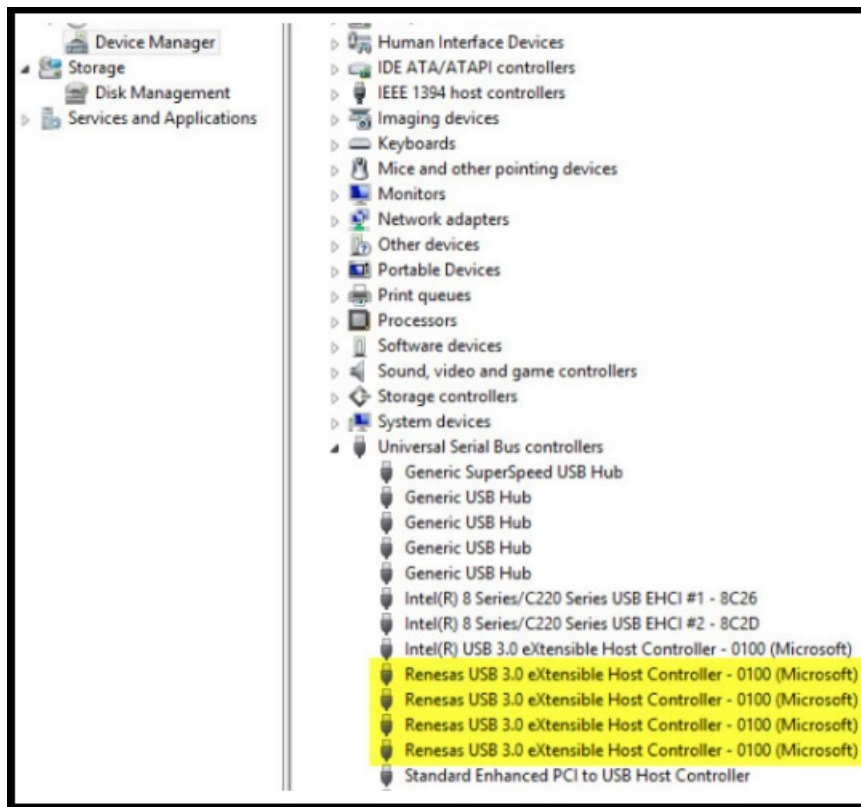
Device Manager
Storage
Disk Management
Services and Applications

Human Interface Devices
IDE ATA/ATAPI controllers
IEEE 1394 host controllers
Imaging devices
Keyboards
Mice and other pointing devices
Monitors
Network adapters
Other devices
Portable Devices
Print queues
Processors
Software devices
Sound, video and game controllers
Storage controllers
System devices
Universal Serial Bus controllers
Generic SuperSpeed USB Hub
Generic USB Hub
Generic USB Hub
Generic USB Hub
Generic USB Hub
Intel(R) 8 Series/C220 Series USB EHCI #1 - 8C26
Intel(R) 8 Series/C220 Series USB EHCI #2 - 8C2D
Intel(R) USB 3.0 eXtensible Host Controller - 0100 (Microsoft)
Renesas USB 3.0 eXtensible Host Controller - 0100 (Microsoft)
Renesas USB 3.0 eXtensible Host Controller - 0100 (Microsoft)
Renesas USB 3.0 eXtensible Host Controller - 0100 (Microsoft)
Renesas USB 3.0 eXtensible Host Controller - 0100 (Microsoft)
Standard Enhanced PCI to USB Host Controller